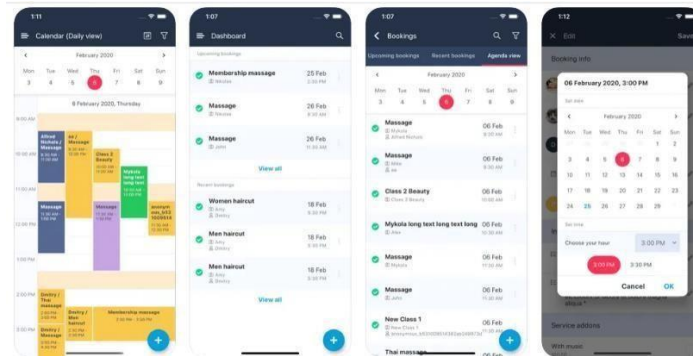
1:11

Calendar (Daily view)

February 2020

| Mon | Tue | Wed | Thu | Fri | Sat | Sun |
|---|---|---|---|---|---|---|
| 3 | 4 | 5 | 6 | 7 | 8 | 9 |

6 February 2020, Thursday

9:00 AM
10:00 AM
11:00 AM
12:00 PM
1:00 PM
2:00 PM
3:00 PM

Alfred Nichols / Massage

Ak / Massage

Class 2 Beauty

Mykola long text long text

Massage

Massage

anonym

Dmitry / Thai massage

Dmitry / Men haircut

Membership massage

+

1:07

Dashboard

Upcoming bookings

Membership massage
Nikolas
25 Feb

Massage
Nikolas
26 Feb

Massage
John
26 Feb

View all

Recent bookings

Women haircut
Amy
Dmitry
18 Feb

Men haircut
Amy
Dmitry
18 Feb

Men haircut
Amy
Dmitry
18 Feb

View all

+

1:07

Bookings

Upcoming bookings | Recent bookings | Agenda view

February 2020

| Mon | Tue | Wed | Thu | Fri | Sat | Sun |
|---|---|---|---|---|---|---|
| 3 | 4 | 5 | 6 | 7 | 8 | 9 |

Massage
Mykola
Alfred Nichols
06 Feb

Massage
Ak
06 Feb

Class 2 Beauty
06 Feb

Mykola long text long text long
Alex
06 Feb

Massage
Mykola
06 Feb

Massage
John
06 Feb

New Class 1
New Class 1
06 Feb

Thai massage

+

1:12

Edit

Save

Booking info

06 February 2020, 3:00 PM

Set date

February 2020

| 3 | 4 | 5 | 6 | 7 | 8 | 9 |
|---|---|---|---|---|---|---|
| 17 | 18 | 19 | 20 | 21 | 22 | 23 |
| 24 | 25 | 26 | 27 | 28 | 29 | |

Set time

Choose your hour: 3:00 PM

3:00 PM 3:30 PM

Cancel OK

Service addons